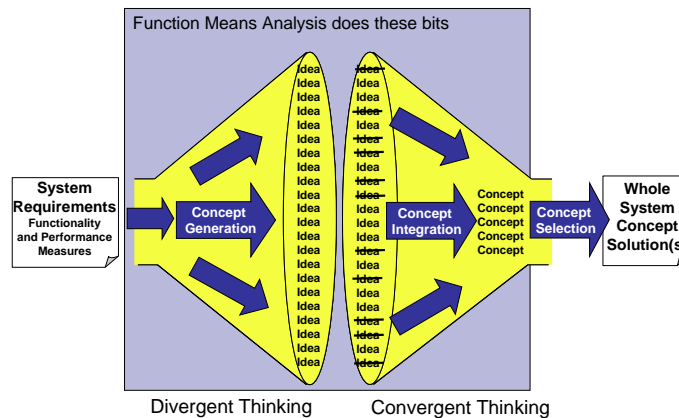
Function Means Analysis does these bits

System Requirements
Functionality and Performance Measures

Concept Generation

Idea
Idea
Idea
Idea
Idea
Idea
Idea
Idea
Idea
Idea
Idea
Idea
Idea
Idea
Idea
Idea
Idea
Idea
Idea
Idea
Idea
Idea
Idea
Idea
Idea
Idea

Idea
Idea
Idea
Idea
Idea
Idea
Idea
Idea
Idea
Idea
Idea
Idea
Idea
Idea
Idea
Idea
Idea
Idea
Idea
Idea
Idea
Idea
Idea
Idea
Idea
Idea

Concept Integration

Concept
Concept
Concept
Concept
Concept

Concept Selection

Whole System Concept Solution(s

Divergent Thinking

Convergent Thinking